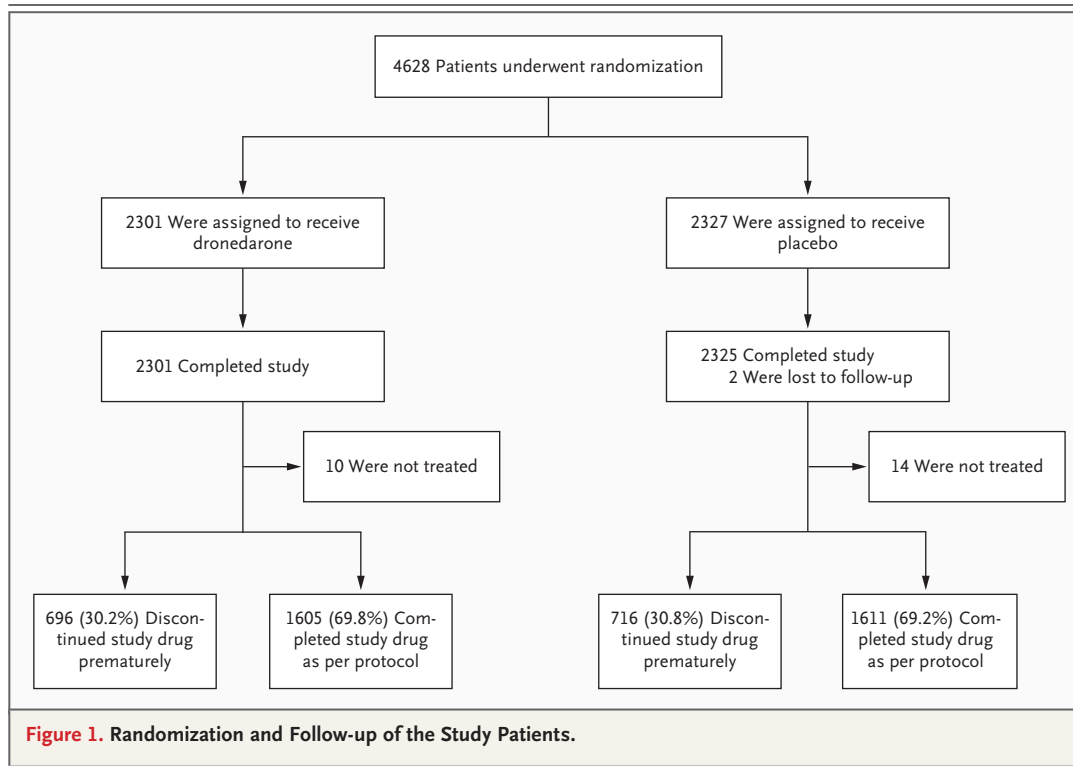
4628 Patients underwent randomization

2301 Were assigned to receive dronedarone

2327 Were assigned to receive placebo

2301 Completed study

2325 Completed study
2 Were lost to follow-up

10 Were not treated

14 Were not treated

696 (30.2%) Discontinued study drug prematurely

1605 (69.8%) Completed study drug as per protocol

716 (30.8%) Discontinued study drug prematurely

1611 (69.2%) Completed study drug as per protocol

Figure 1. Randomization and Follow-up of the Study Patients.